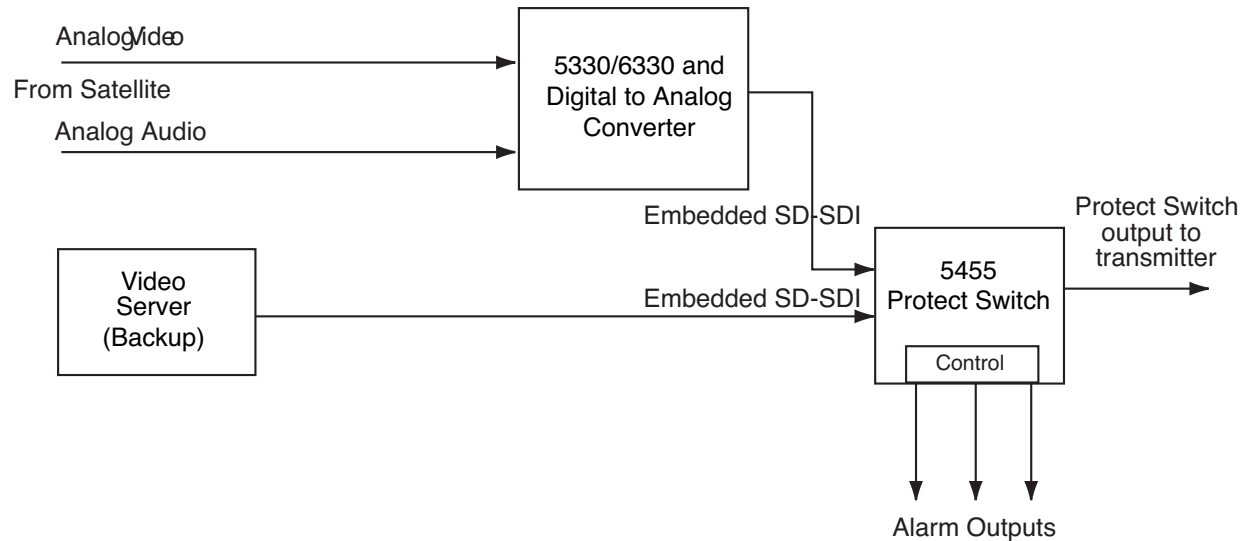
AnalogVideo

From Satellite

Analog Audio

5330/6330 and Digital to Analog Converter

Embedded SD-SDI

Video Server (Backup)

Embedded SD-SDI

5455 Protect Switch

Control

Protect Switch output to transmitter

Alarm Outputs